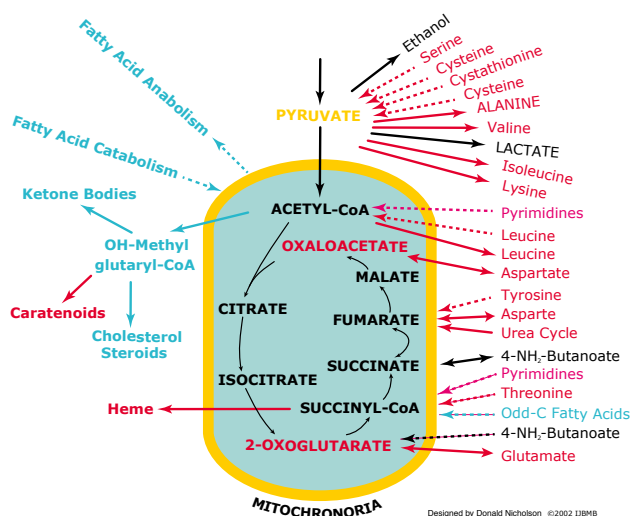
Fatty Acid Anabolism

Fatty Acid Catabolism

Ketone Bodies

OH-Methyl glutaryl-CoA

Caratenoids

Cholesterol Steroids

Heme

PYRUVATE

Ethanol
Serine
Cysteine
Cystathionine
Cysteine
ALANINE
Valine
LACTATE
Isoleucine
Lysine

ACETYL-CoA
OXALOACETATE
MALATE
CITRATE
FUMARATE
SUCCINATE
ISOCITRATE
SUCCINYL-CoA
2-OXOGLUTARATE

Pyrimidines
Leucine
Leucine
Aspartate
Tyrosine
Asparte
Urea Cycle
4-NH$_2$-Butanoate
Pyrimidines
Threonine
Odd-C Fatty Acids
4-NH$_2$-Butanoate
Glutamate

MITOCHRONORIA

Designed by Donald Nicholson ©2002 IJBMB